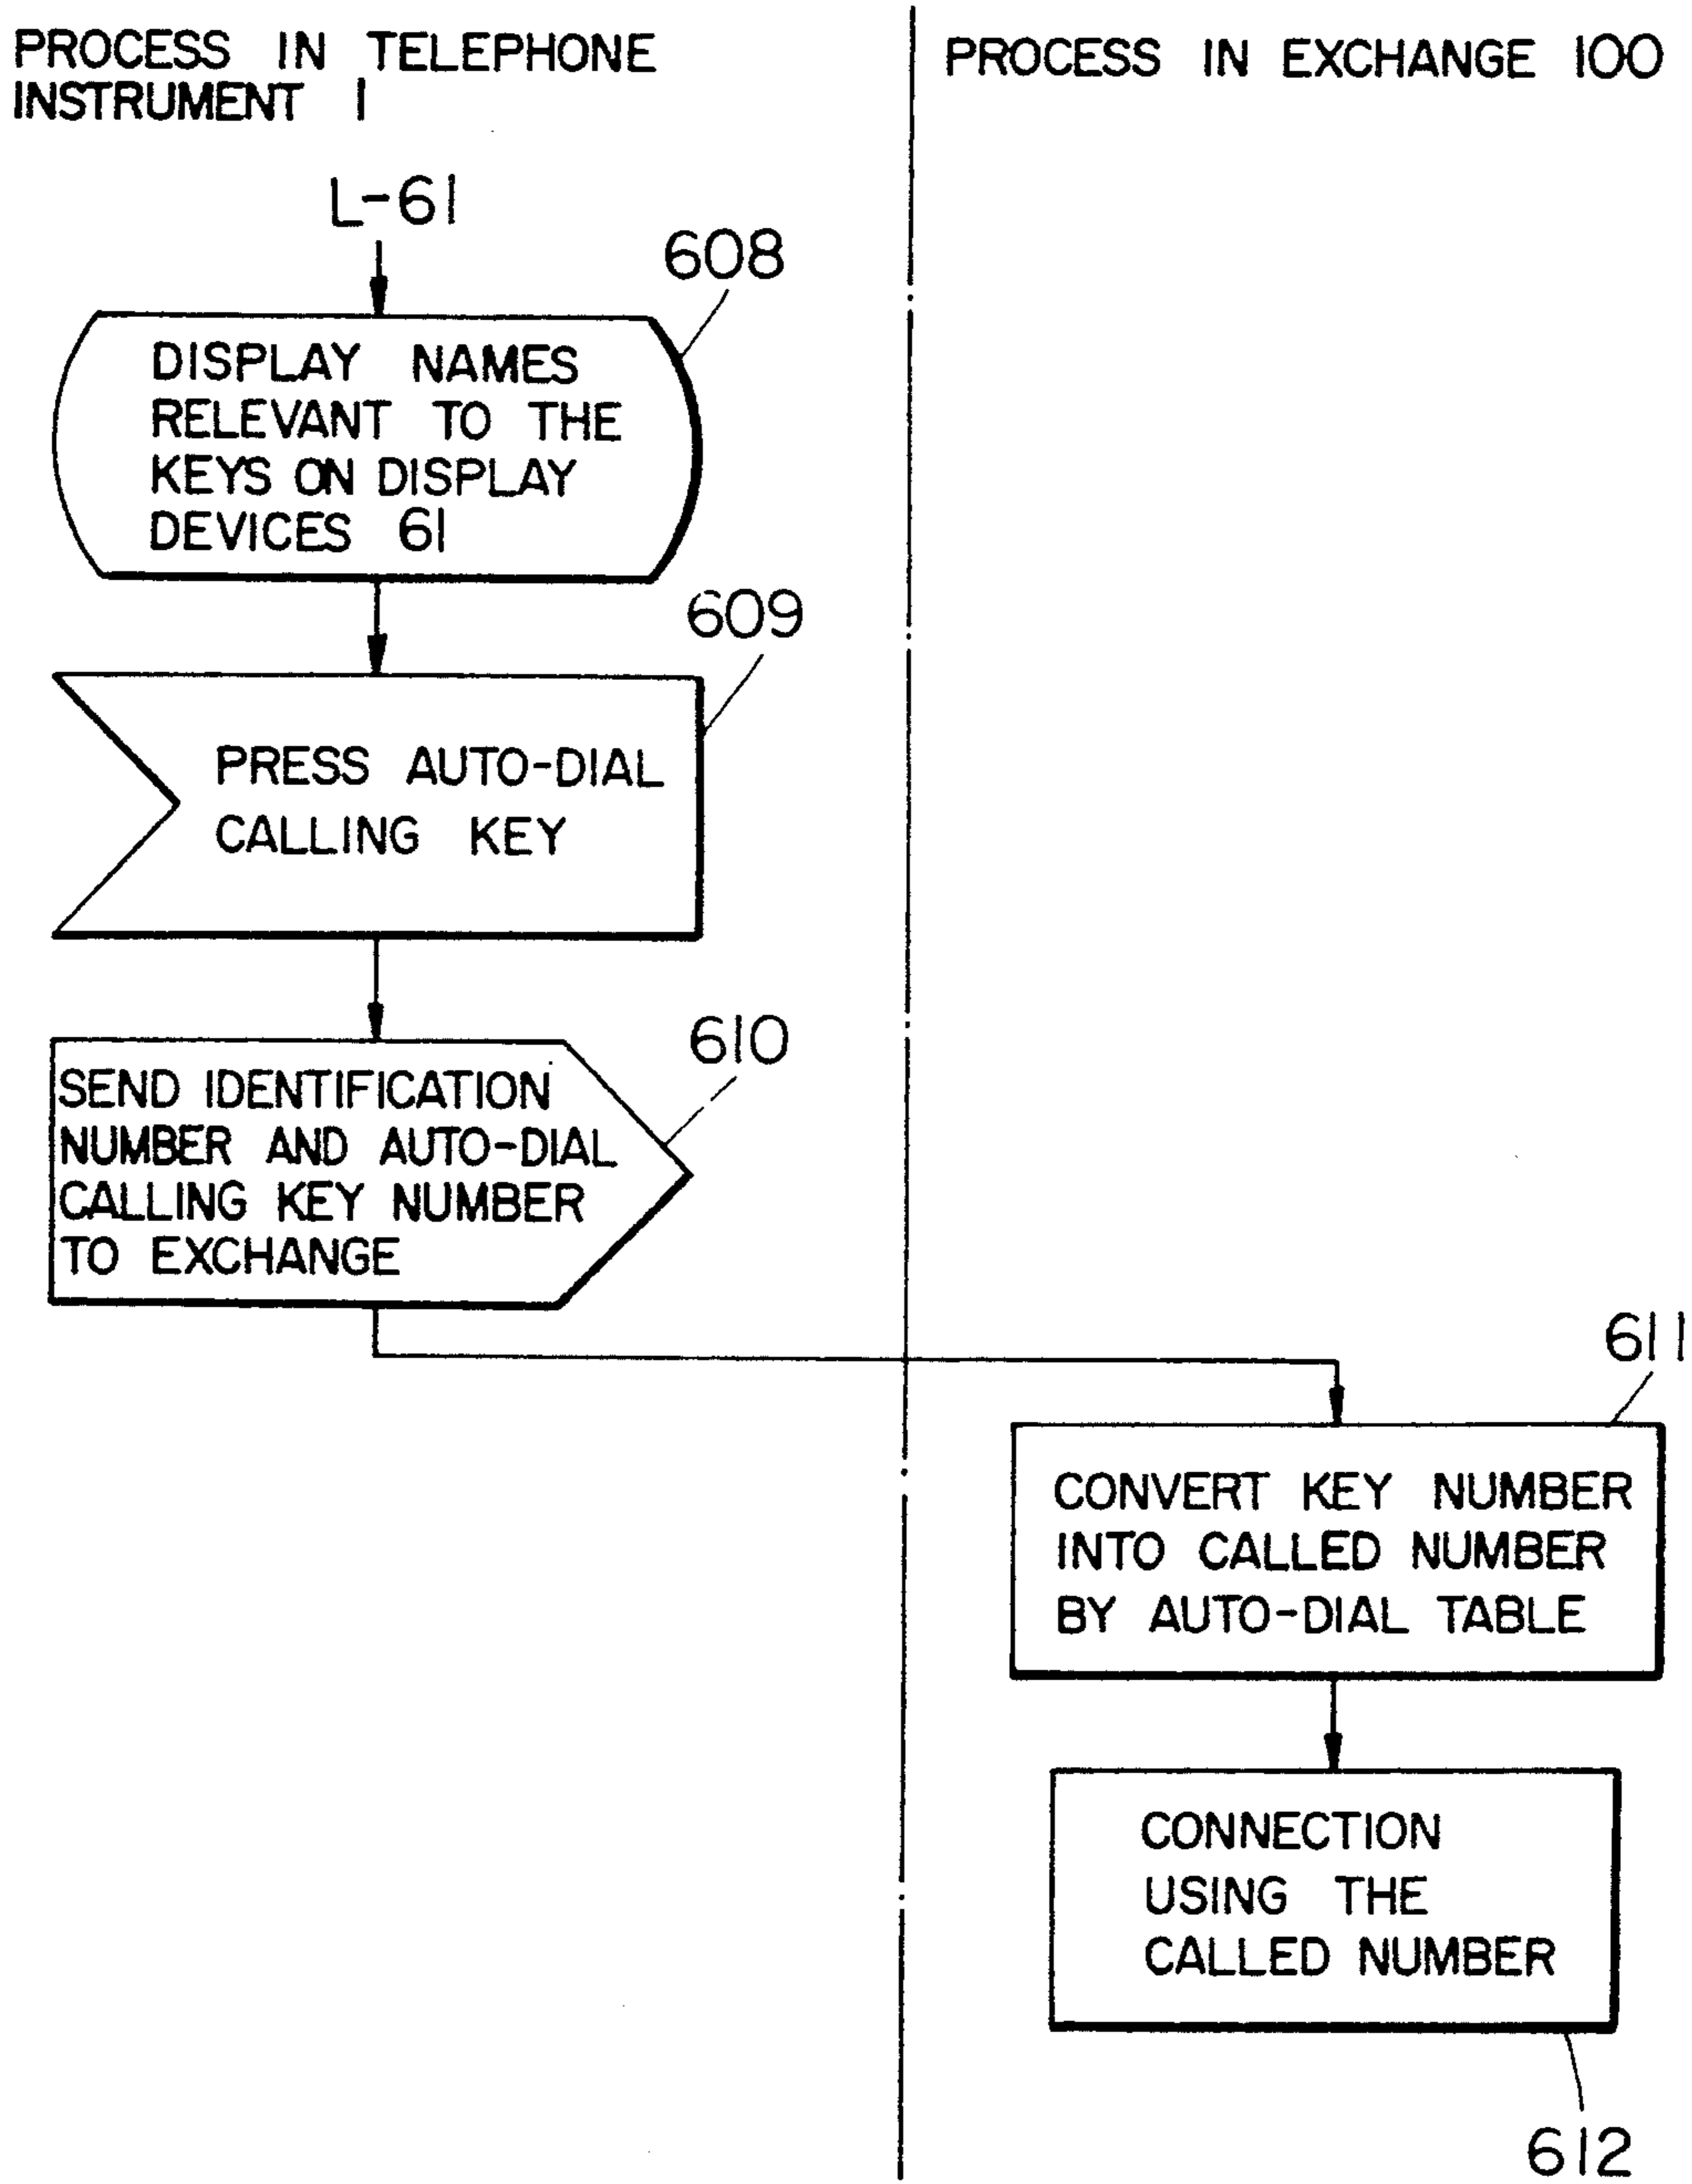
PROCESS IN TELEPHONE INSTRUMENT 1

PROCESS IN EXCHANGE 100

L-61

608

DISPLAY NAMES RELEVANT TO THE KEYS ON DISPLAY DEVICES 61

609

PRESS AUTO-DIAL CALLING KEY

610

SEND IDENTIFICATION NUMBER AND AUTO-DIAL CALLING KEY NUMBER TO EXCHANGE

611

CONVERT KEY NUMBER INTO CALLED NUMBER BY AUTO-DIAL TABLE

CONNECTION USING THE CALLED NUMBER

612